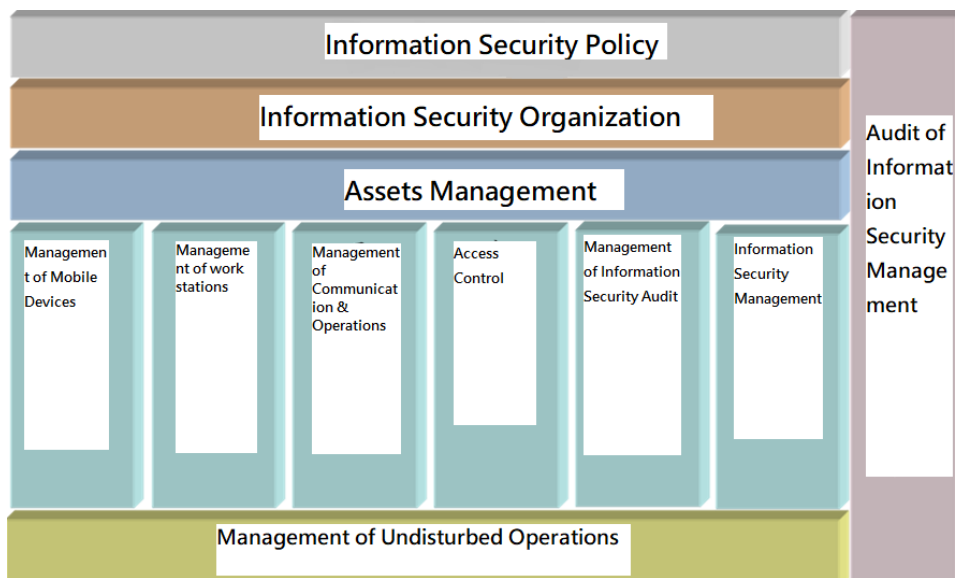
Information Security Policy

Information Security Organization

Assets Management

Managemen t of Mobile Devices

Manageme nt of work stations

Management of Communicat ion & Operations

Access Control

Management of Information Security Audit

Information Security Management

Management of Undisturbed Operations

Audit of Informat ion Security Manage ment